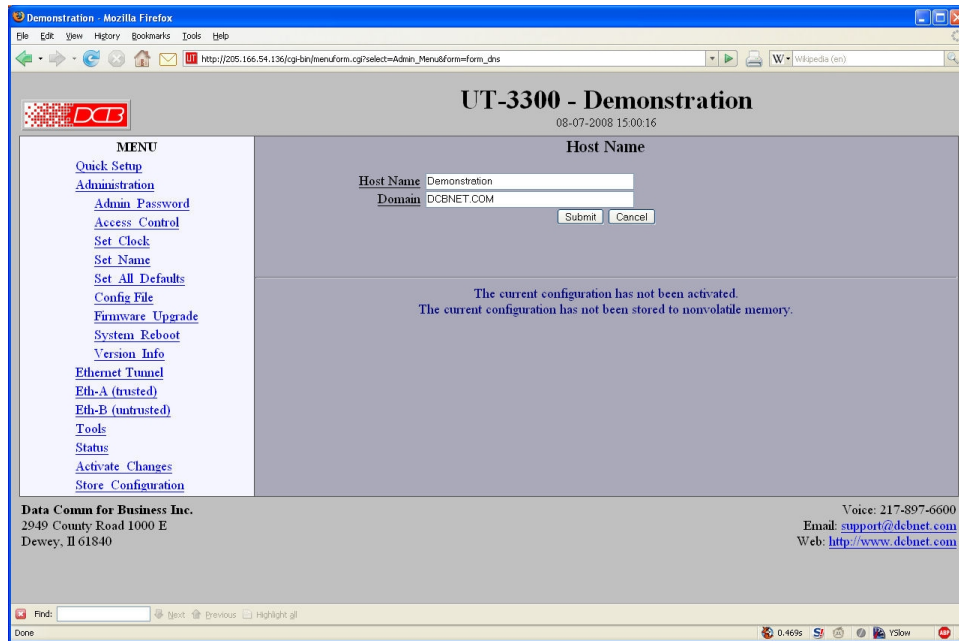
Demonstration - Mozilla Firefox

File Edit View History Bookmarks Tools Help

http://205.166.54.136/cgi-bin/menuform.cgi?select=Admin_Menu&form=form_dns

Wikipedia (en)

DCB

UT-3300 - Demonstration

08-07-2008 15:00:16

MENU

Quick Setup
Administration
Admin Password
Access Control
Set Clock
Set Name
Set All Defaults
Config File
Firmware Upgrade
System Reboot
Version Info
Ethernet Tunnel
Eth-A (trusted)
Eth-B (untrusted)
Tools
Status
Activate Changes
Store Configuration

Host Name

Host Name Demonstration

Domain DCBNET.COM

Submit Cancel

The current configuration has not been activated.
The current configuration has not been stored to nonvolatile memory.

Data Comm for Business Inc.
2949 County Road 1000 E
Dewey, Il 61840

Voice: 217-897-6600
Email: support@dcbnet.com
Web: http://www.dcbnet.com

Find: Next Previous Highlight all

Done

0.469s YSlow